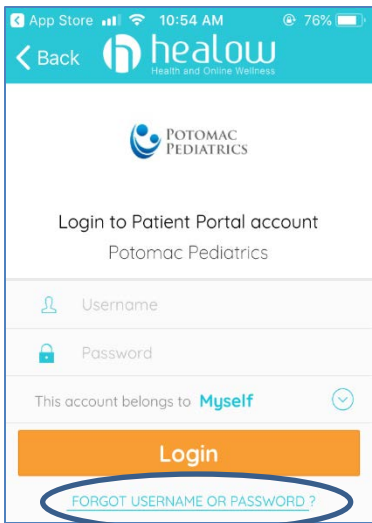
App Store 10:54 AM 76%

Back healow
Health and Online Wellness

POTOMAC PEDIATRICS

Login to Patient Portal account
Potomac Pediatrics

Username

Password

This account belongs to Myself

Login

FORGOT USERNAME OR PASSWORD ?